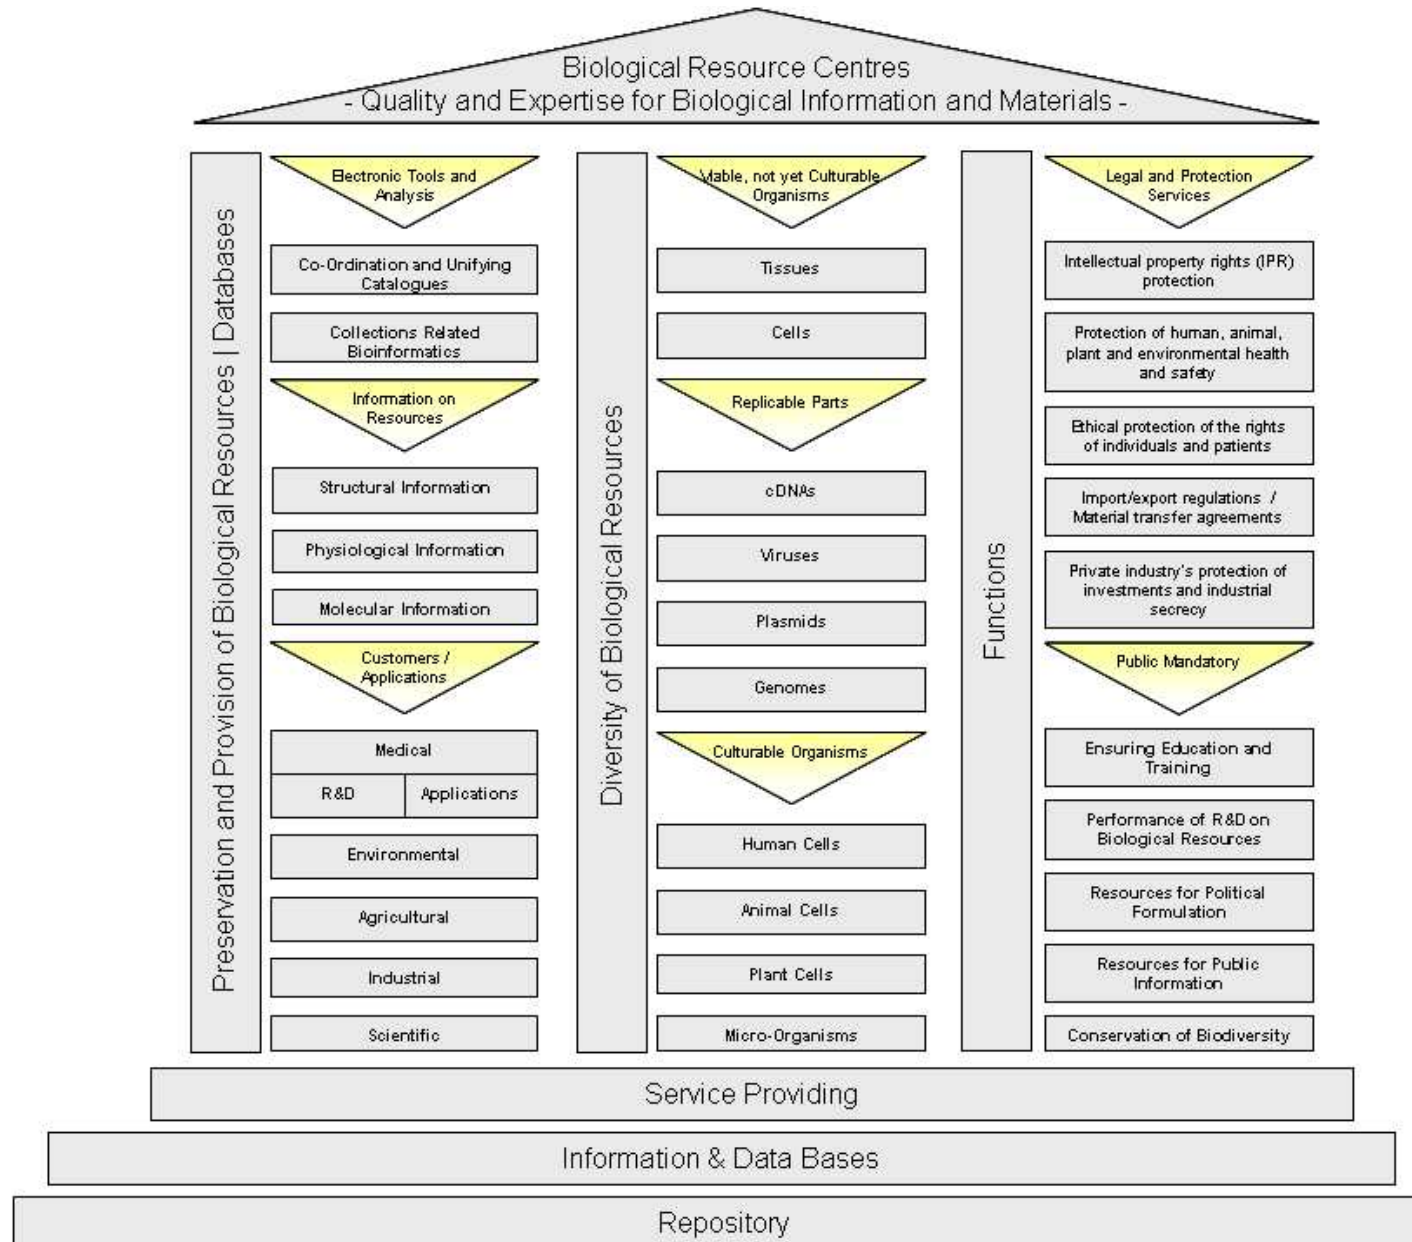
Biological Resource Centres
- Quality and Expertise for Biological Information and Materials -

Preservation and Provision of Biological Resources | Databases

Electronic Tools and Analysis

Co-Ordination and Unifying Catalogues

Collections Related Bioinformatics

Information on Resources

Structural Information

Physiological Information

Molecular Information

Customers / Applications

Medical

R&D

Applications

Environmental

Agricultural

Industrial

Scientific

Diversity of Biological Resources

Viable, not yet Culturable Organisms

Tissues

Cells

Replicable Parts

cDNAs

Viruses

Plasmids

Genomes

Culturable Organisms

Human Cells

Animal Cells

Plant Cells

Micro-Organisms

Functions

Legal and Protection Services

Intellectual property rights (IPR) protection

Protection of human, animal, plant and environmental health and safety

Ethical protection of the rights of individuals and patients

Import/export regulations / Material transfer agreements

Private industry's protection of investments and industrial secrecy

Public Mandatory

Ensuring Education and Training

Performance of R&D on Biological Resources

Resources for Political Formulation

Resources for Public Information

Conservation of Biodiversity

Service Providing

Information & Data Bases

Repository